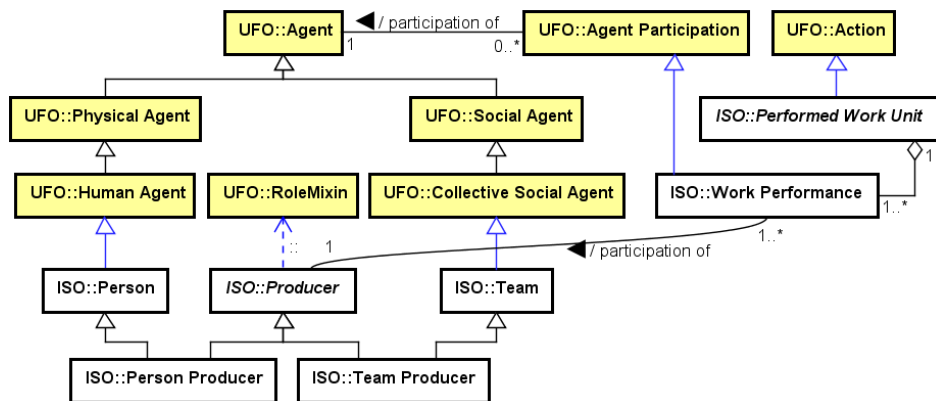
UFO::Agent

1

◀ / participation of

0..*

UFO::Agent Participation

UFO::Action

UFO::Physical Agent

UFO::Social Agent

ISO::Performed Work Unit

1

UFO::Human Agent

UFO::RoleMixin

UFO::Collective Social Agent

ISO::Work Performance

1..*

::

1

1..*

◀ / participation of

ISO::Person

ISO::Producer

ISO::Team

ISO::Person Producer

ISO::Team Producer